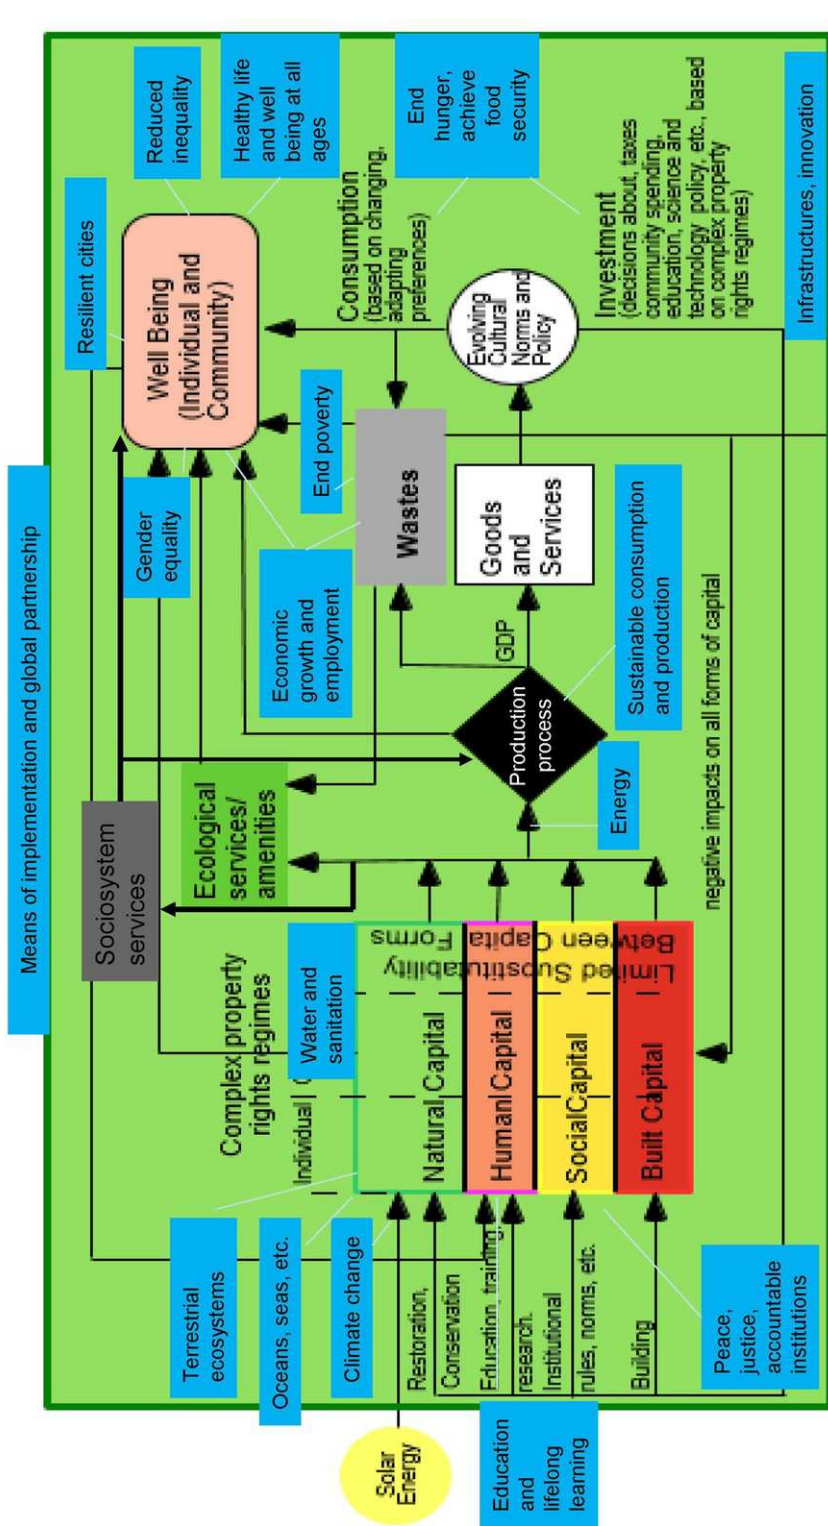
Means of implementation and global partnership

Resilient cities

Reduced inequality

Healthy life and well being at all ages

End hunger, achieve food security

Infrastructures, innovation

Well Being (Individual and Community)

Consumption (based on changing, adapting preferences)

Evolving Cultural Norms and Policy

Investment (decisions about, taxes community spending, education, science and technology policy, etc., based on complex property rights regimes)

End poverty

Wastes

Goods and Services

Gender equality

Economic growth and employment

GDP

Sustainable consumption and production

Sociosystem services

Ecological services/ amenities

Production process

Energy

negative impacts on all forms of capital

Complex property rights regimes

Water and sanitation

Individual

Natural Capital

Human Capital

Social Capital

Built Capital

Limited Substitutability Between Capital Forms

Terrestrial ecosystems

Oceans, seas, etc.

Climate change

Restoration, Conservation

Education, training, research.

Institutional rules, norms, etc.

Building

Peace, justice, accountable institutions

Solar Energy

Education and lifelong learning